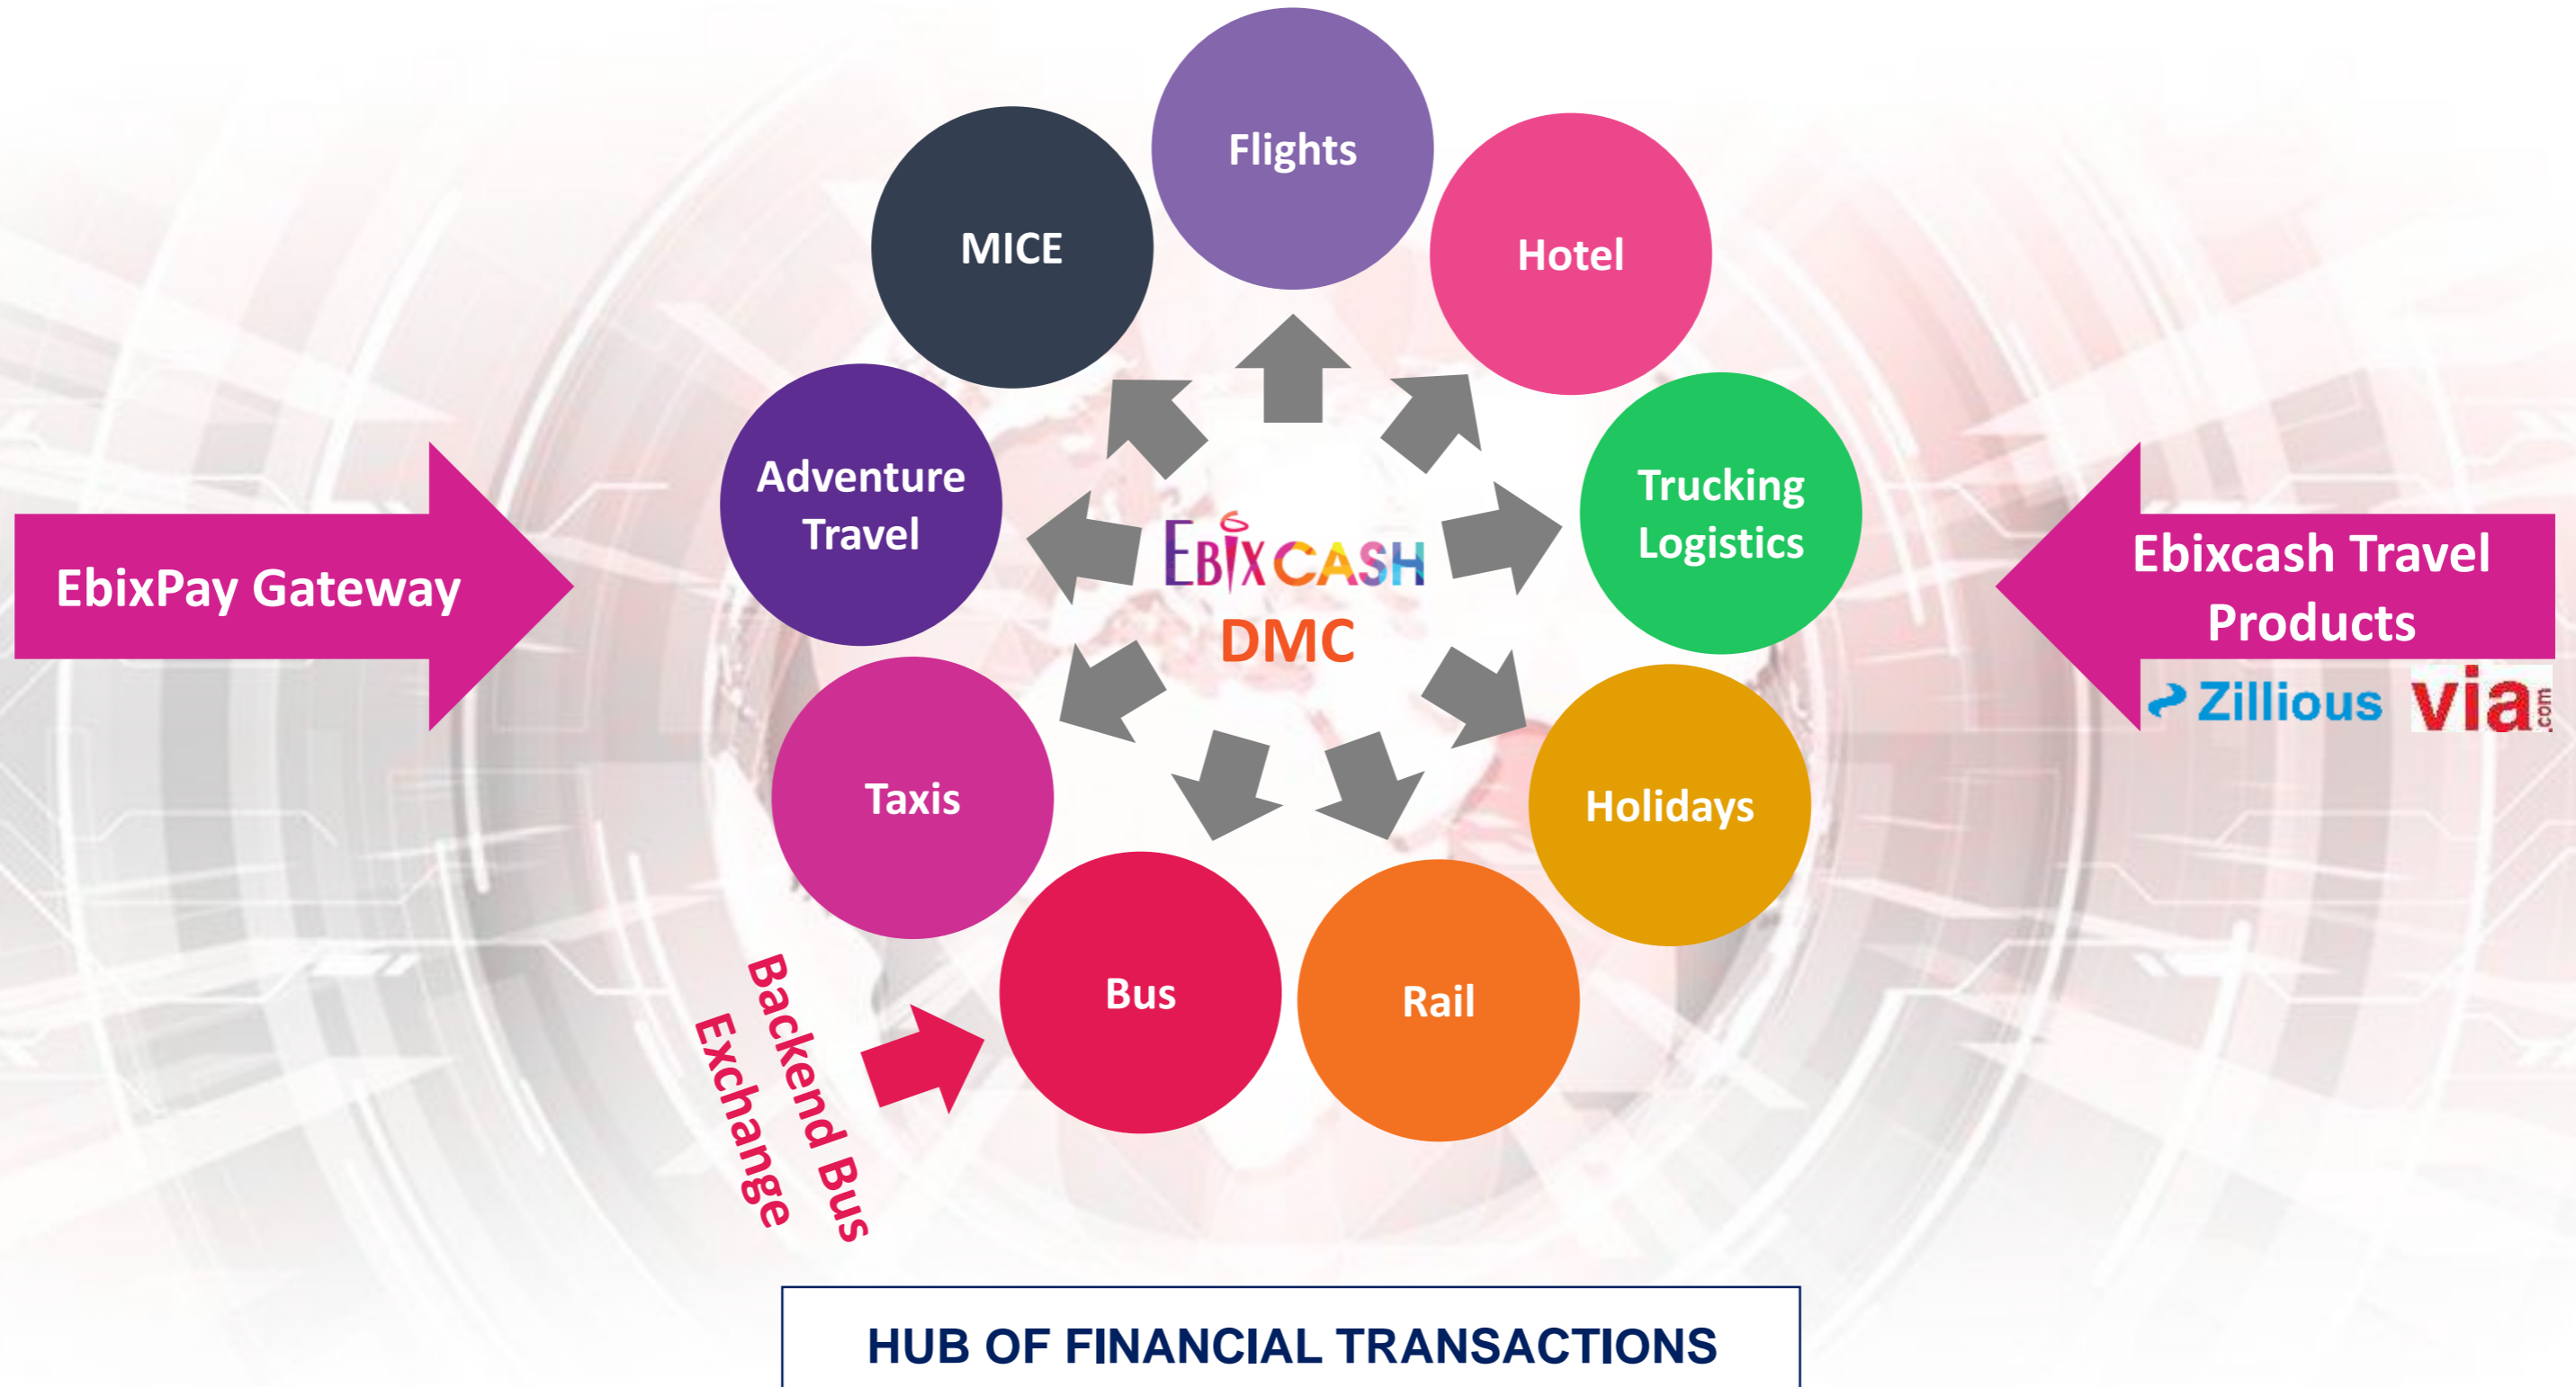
Flights

MICE

Hotel

Adventure Travel

Trucking Logistics

EbixPay Gateway

EBIXCASH

DMC

Ebixcash Travel Products

Zillious

via.com

Taxis

Holidays

Bus

Rail

Backend Bus Exchange

HUB OF FINANCIAL TRANSACTIONS